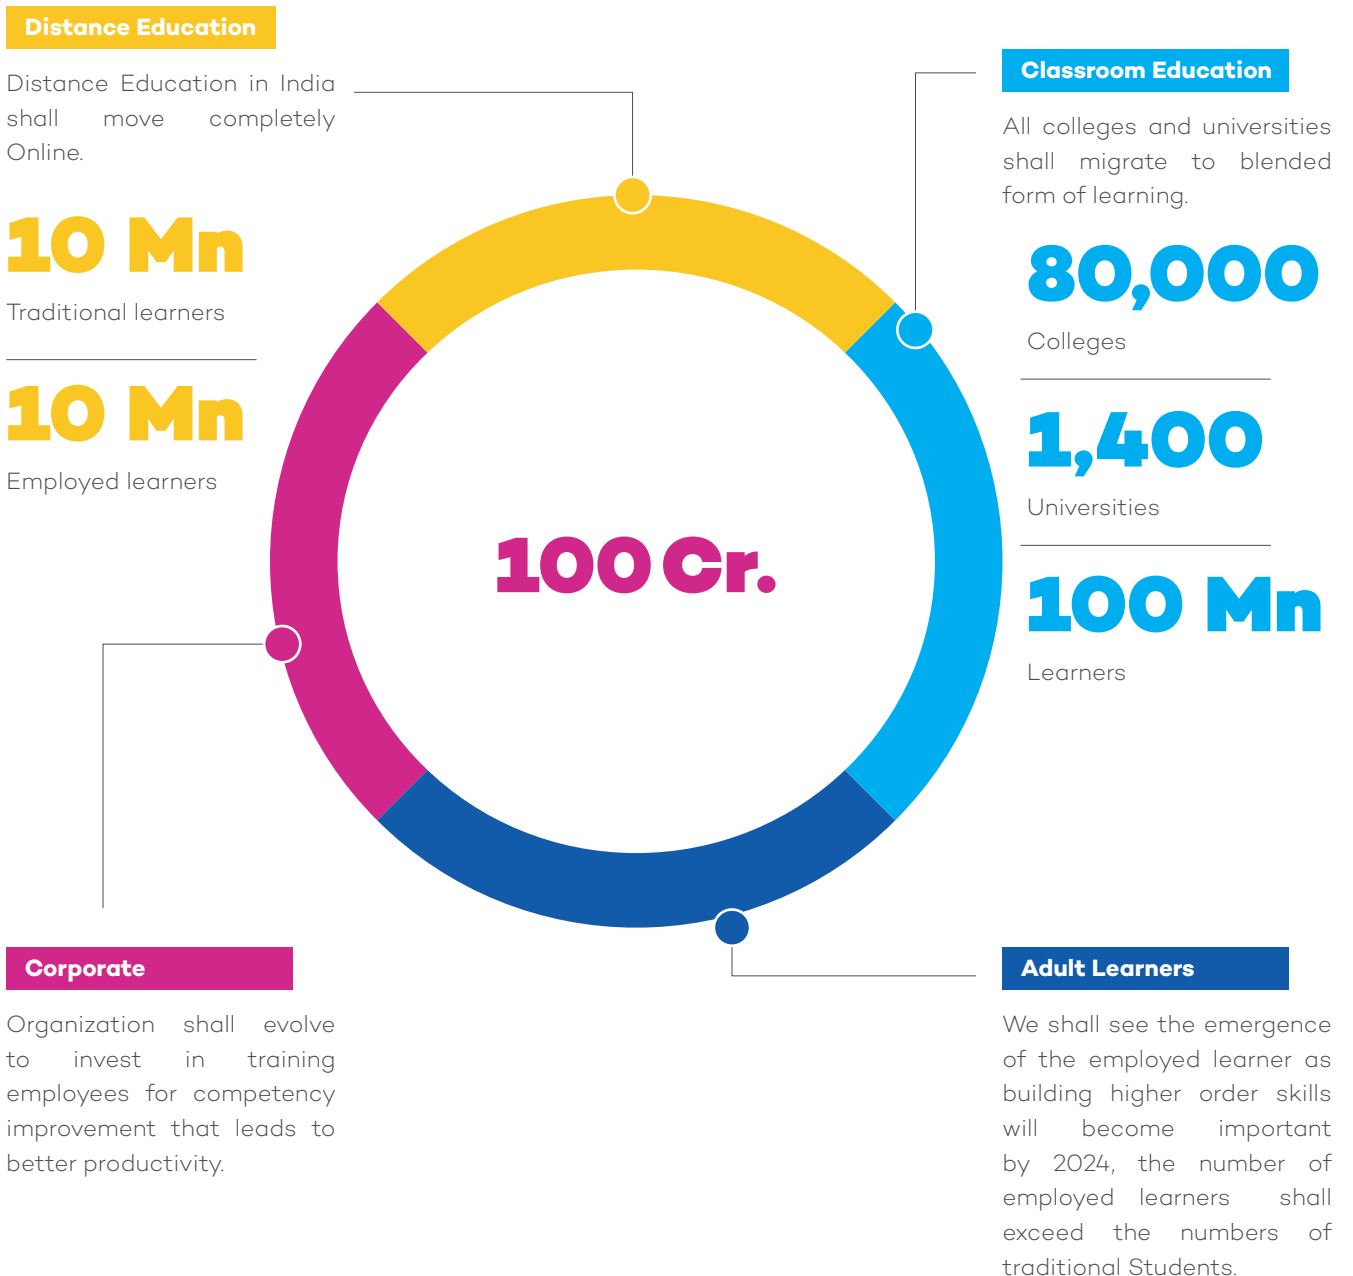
Distance Education

Distance Education in India shall move completely Online.

10 Mn

Traditional learners

10 Mn

Employed learners

Classroom Education

All colleges and universities shall migrate to blended form of learning.

80,000

Colleges

1,400

Universities

100 Mn

Learners

100 Cr.

Corporate

Organization shall evolve to invest in training employees for competency improvement that leads to better productivity.

Adult Learners

We shall see the emergence of the employed learner as building higher order skills will become important by 2024, the number of employed learners shall exceed the numbers of traditional Students.